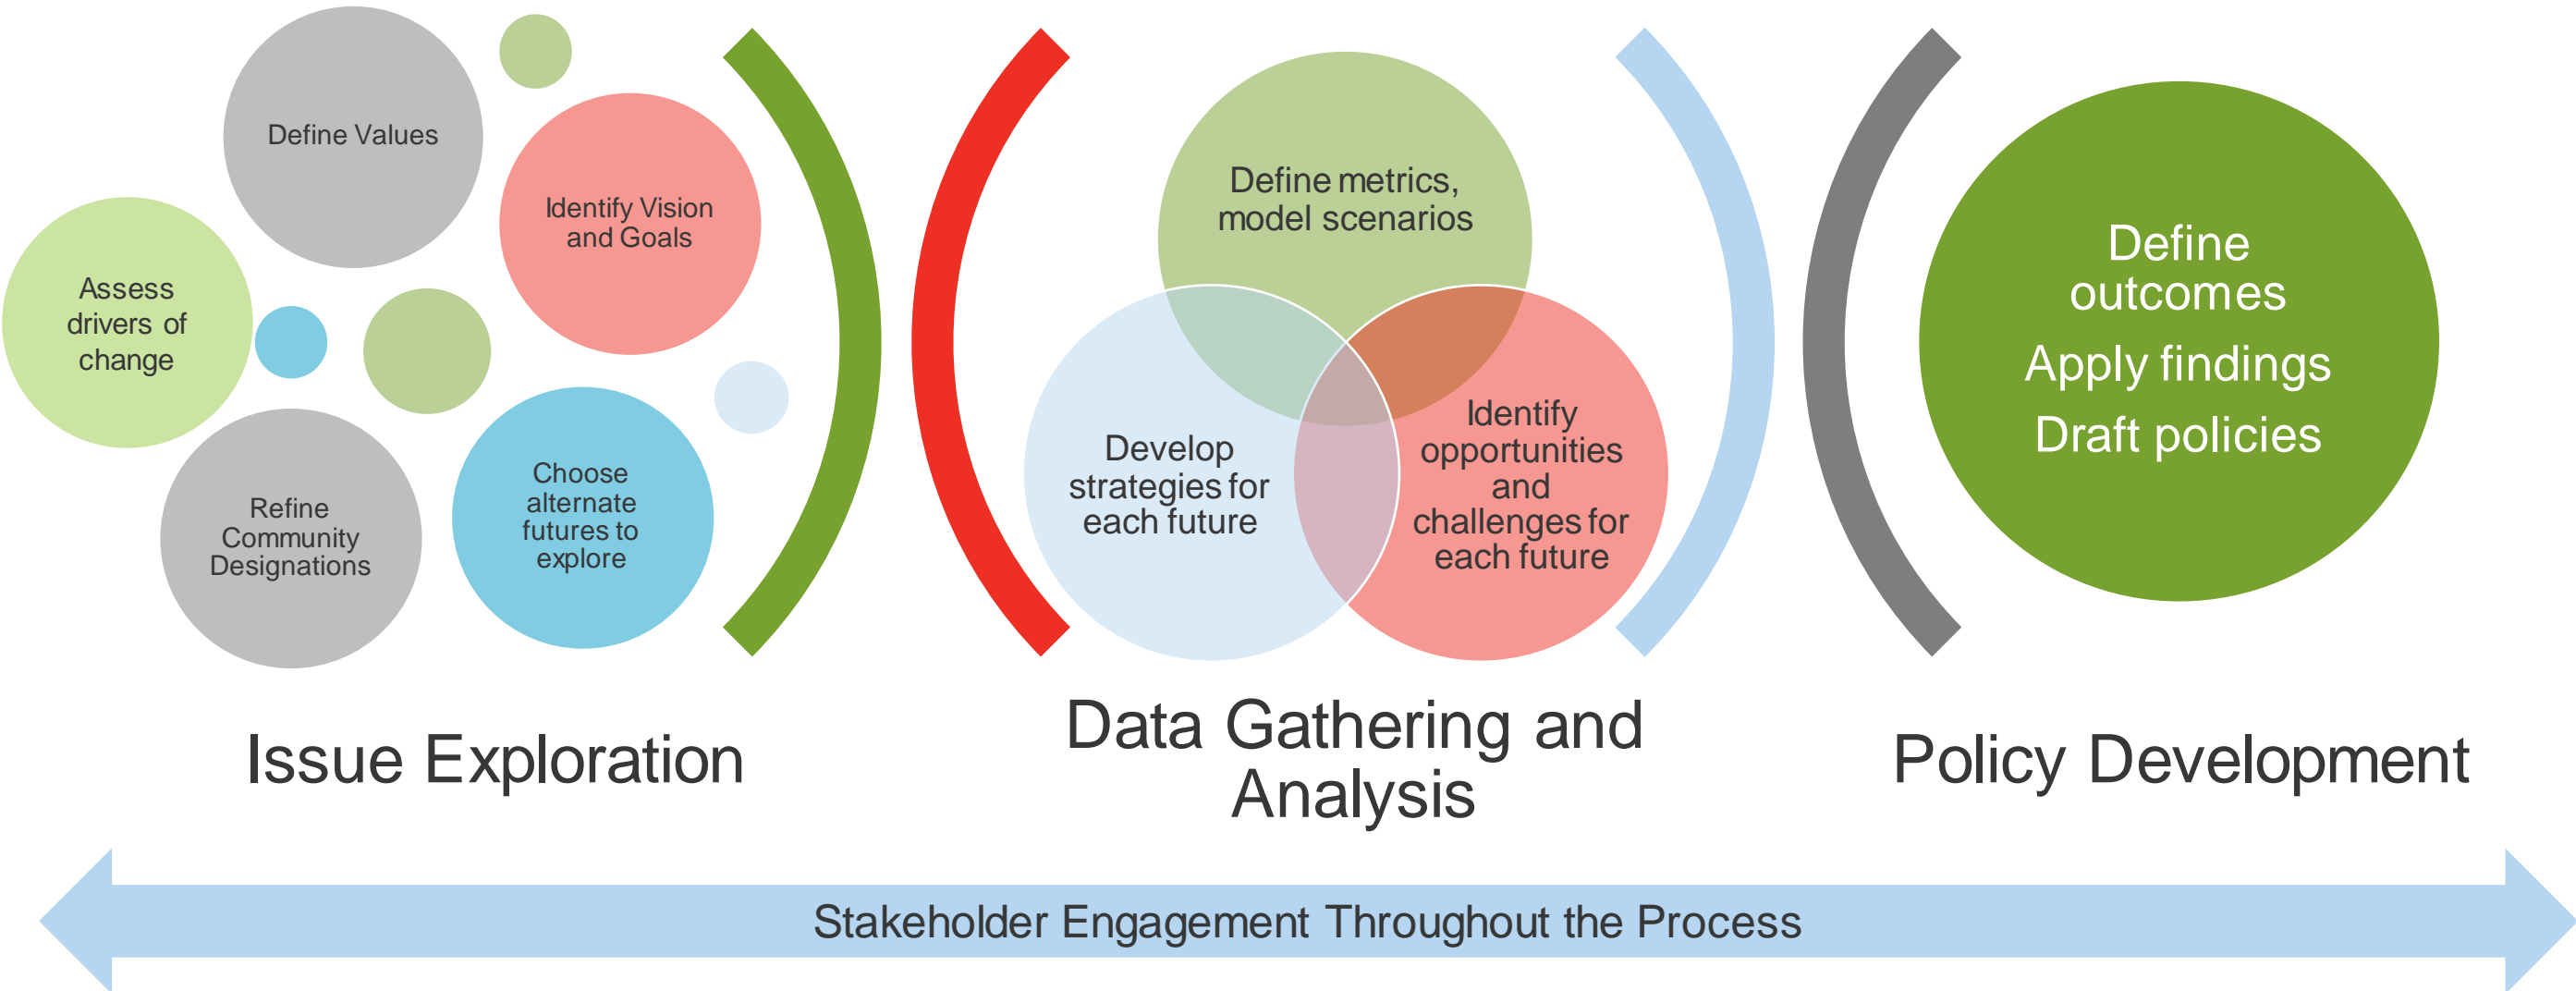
Define Values

Identify Vision and Goals

Assess drivers of change

Refine Community Designations

Choose alternate futures to explore

Define metrics, model scenarios

Develop strategies for each future

Identify opportunities and challenges for each future

Define outcomes

Apply findings

Draft policies

Issue Exploration

Data Gathering and Analysis

Policy Development

Stakeholder Engagement Throughout the Process